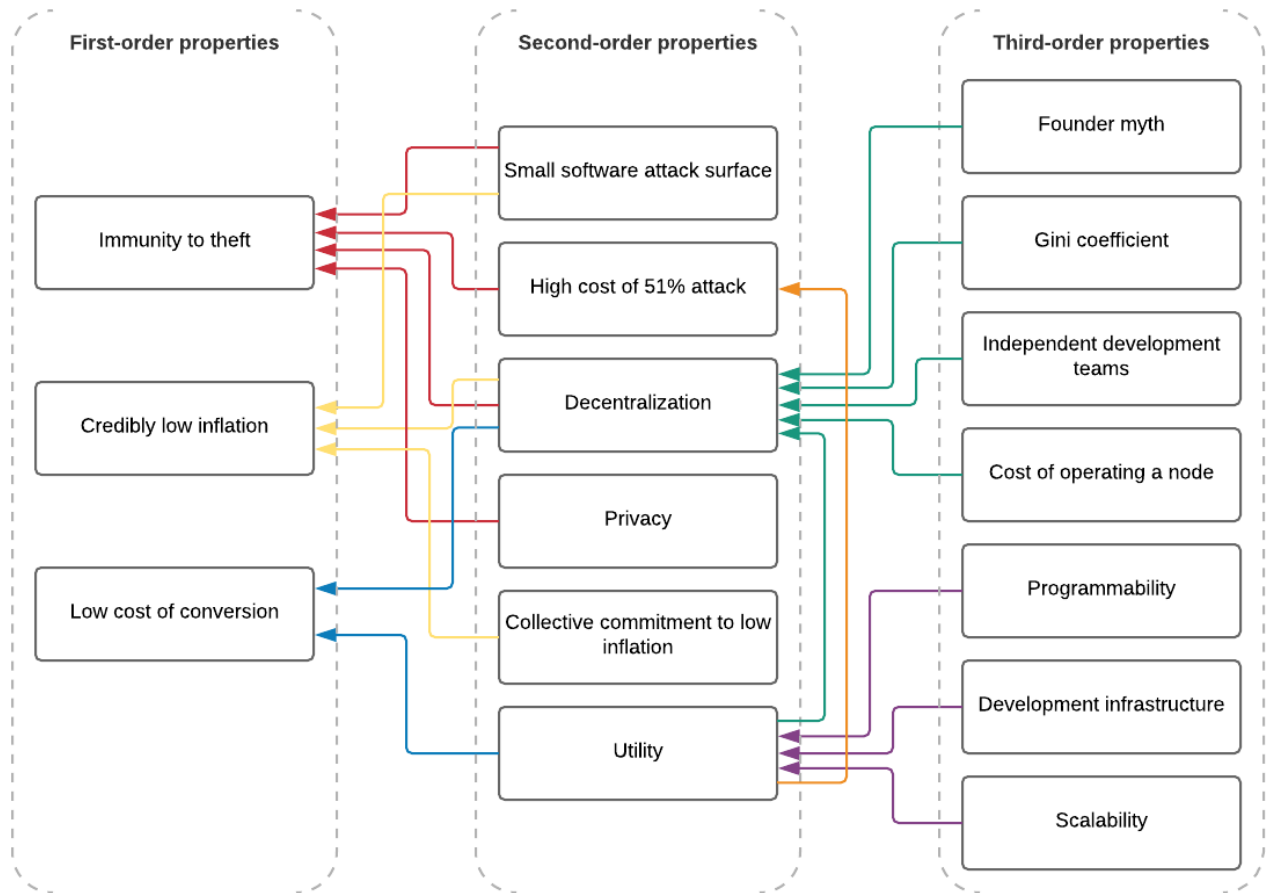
First-order properties

Immunity to theft

Credibly low inflation

Low cost of conversion

Second-order properties

Small software attack surface

High cost of 51% attack

Decentralization

Privacy

Collective commitment to low inflation

Utility

Third-order properties

Founder myth

Gini coefficient

Independent development teams

Cost of operating a node

Programmability

Development infrastructure

Scalability